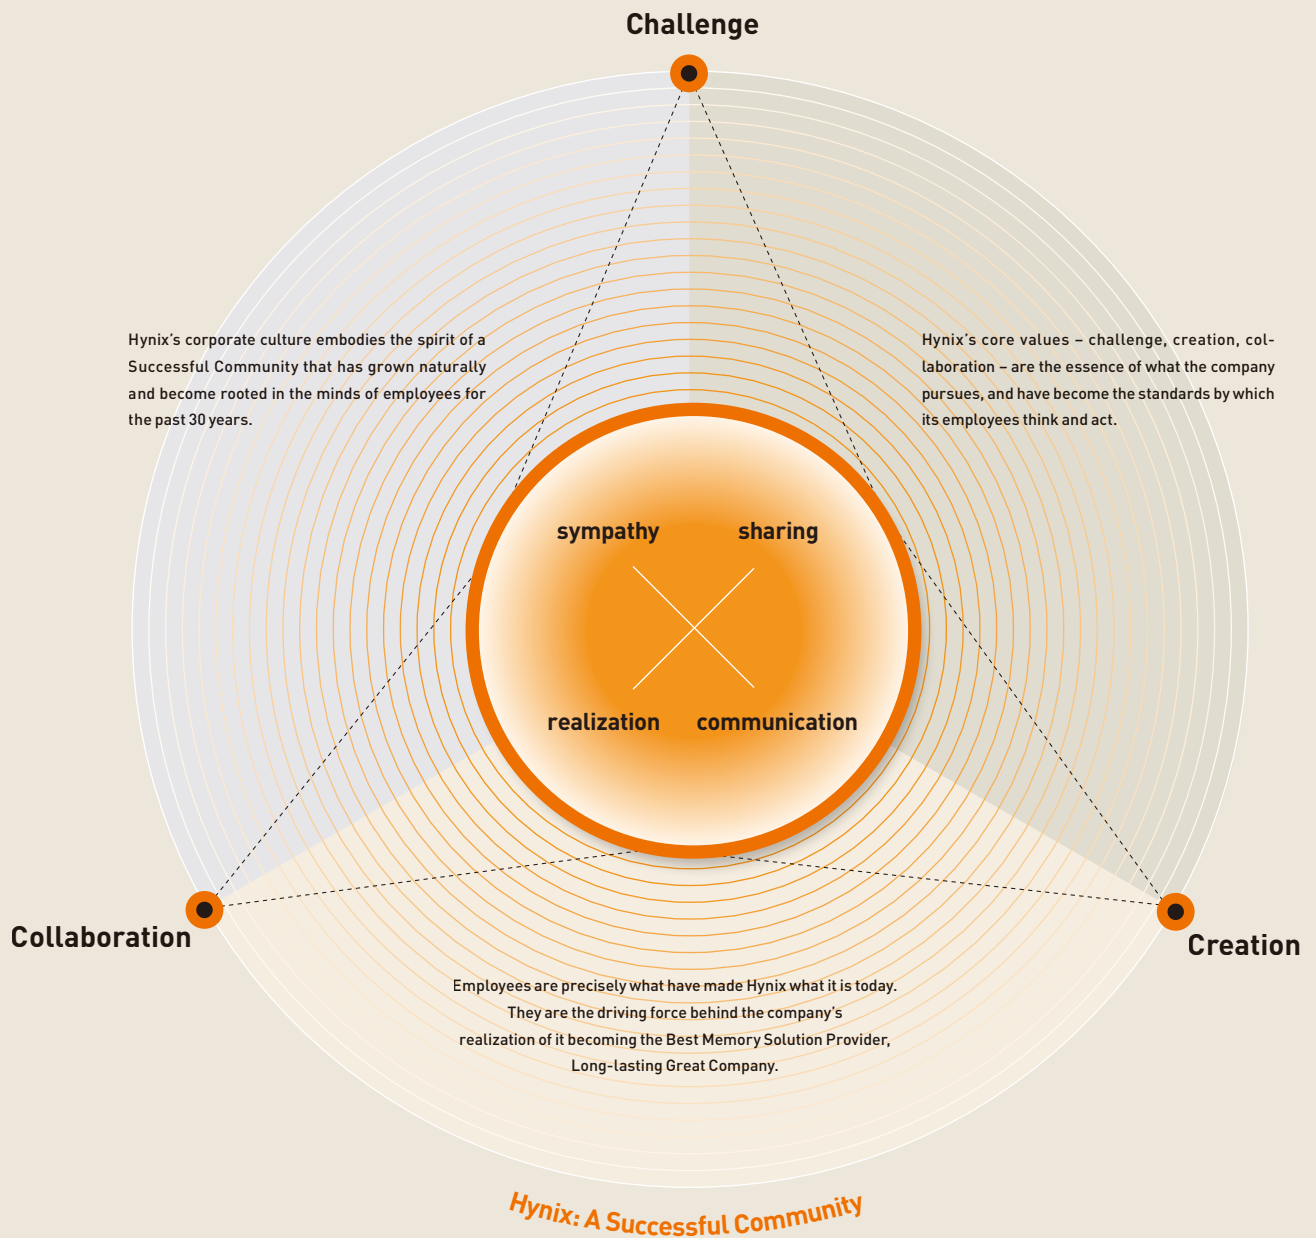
Challenge

Hynix's corporate culture embodies the spirit of a Successful Community that has grown naturally and become rooted in the minds of employees for the past 30 years.

Hynix's core values – challenge, creation, collaboration – are the essence of what the company pursues, and have become the standards by which its employees think and act.

sympathy

sharing

realization

communication

Collaboration

Creation

Employees are precisely what have made Hynix what it is today. They are the driving force behind the company's realization of it becoming the Best Memory Solution Provider, Long-lasting Great Company.

Hynix: A Successful Community